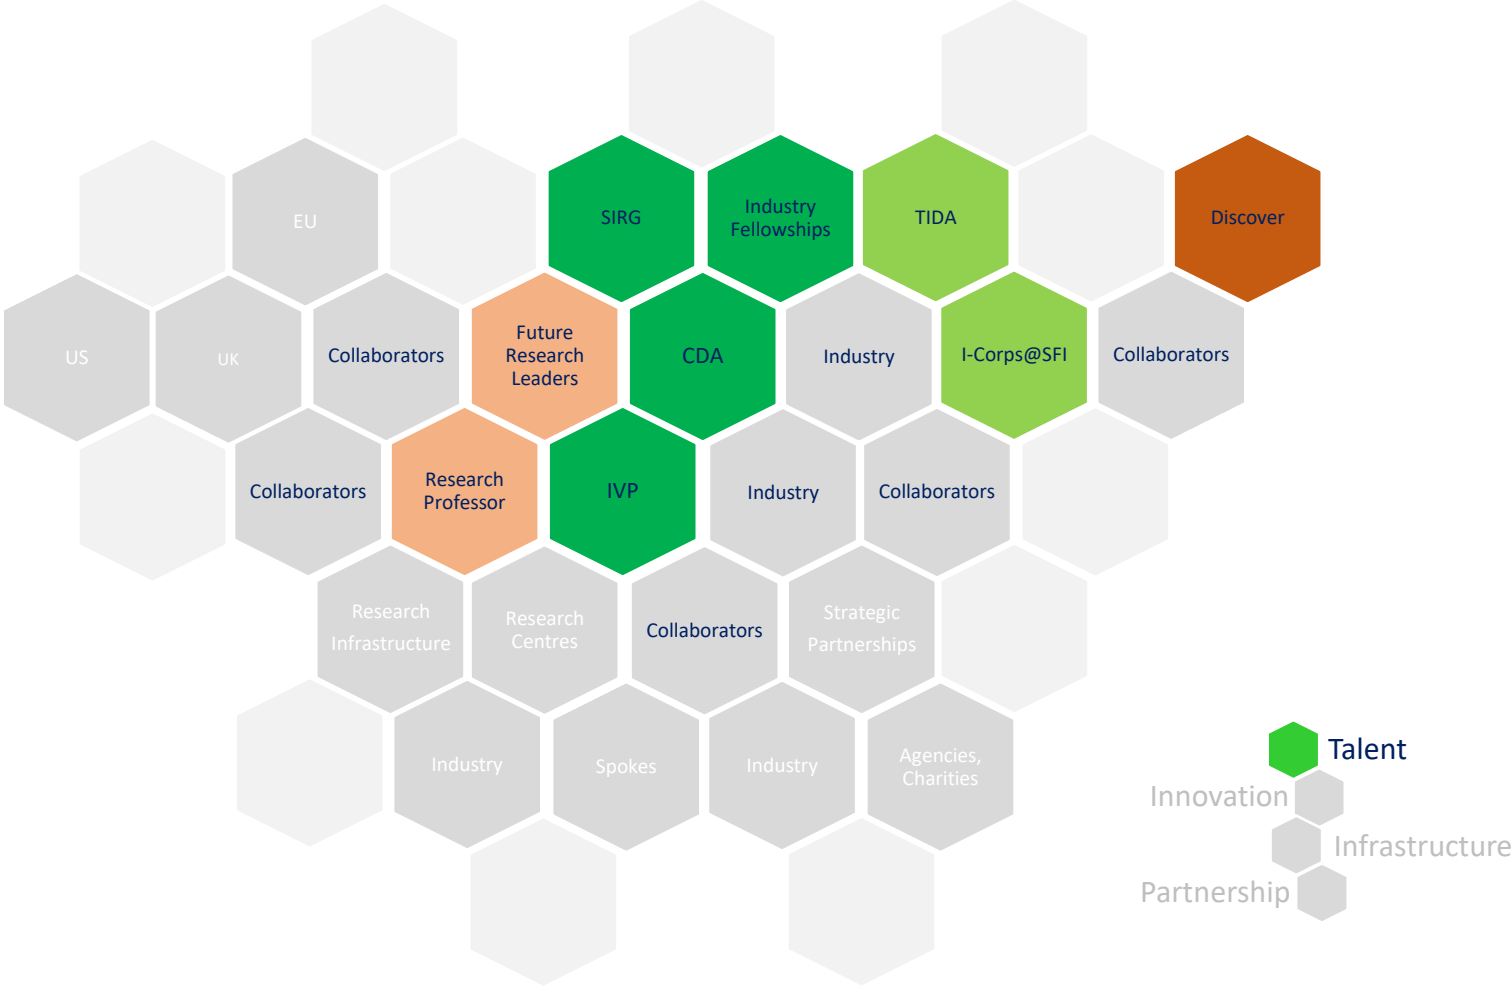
EU

SIRG

Industry Fellowships

TIDA

Discover

US

UK

Collaborators

Future Research Leaders

CDA

Industry

I-Corps@SFI

Collaborators

Collaborators

Research Professor

IVP

Industry

Collaborators

Research Infrastructure

Research Centres

Collaborators

Strategic Partnerships

Industry

Spokes

Industry

Agencies, Charities

Talent

Innovation

Infrastructure

Partnership